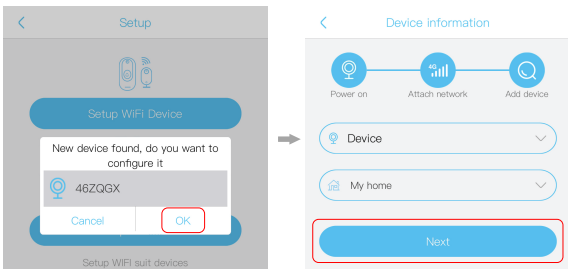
<
Setup

Setup WiFi Device

New device found, do you want to configure it

46ZQGX

Cancel
OK

Setup WIFI suit devices

<
Device information

4G

Power on
Attach network
Add device

Device

My home

Next